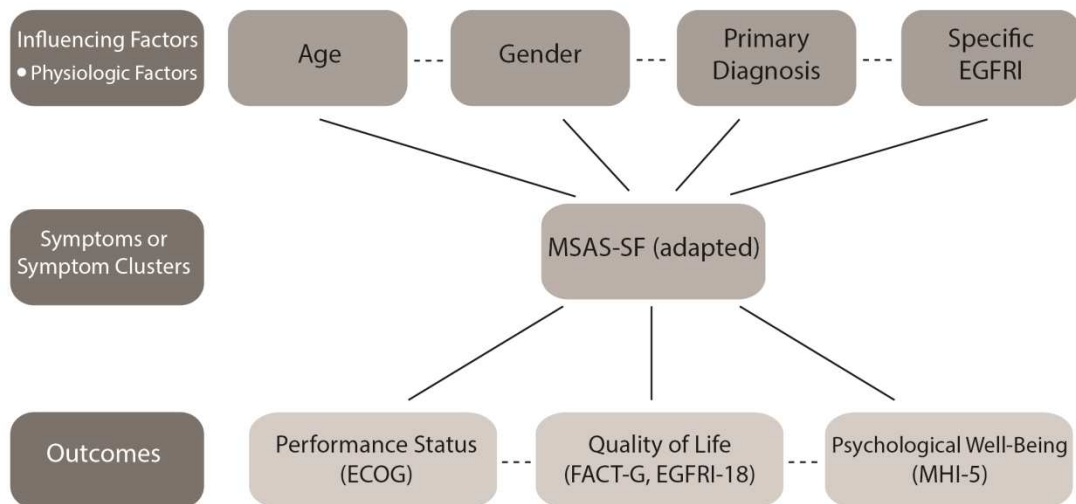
Influencing Factors
• Physiologic Factors

Age

Gender

Primary Diagnosis

Specific EGFRI

Symptoms or Symptom Clusters

MSAS-SF (adapted)

Outcomes

Performance Status (ECOG)

Quality of Life (FACT-G, EGFRI-18)

Psychological Well-Being (MHI-5)